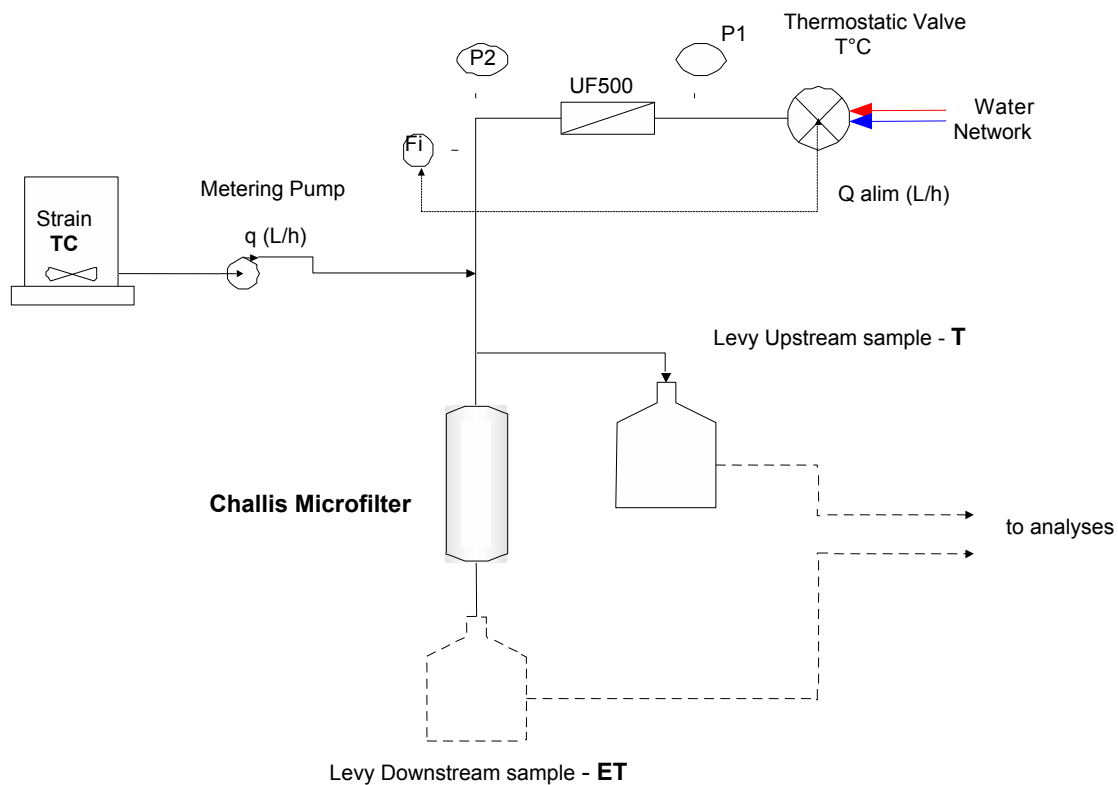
Thermostatic Valve
T°C

P2

P1

UF500

Water Network

Fi

Metering Pump

Q alim (L/h)

Strain
**TC**

q (L/h)

Levy Upstream sample - **T**

**Challis Microfilter**

to analyses

Levy Downstream sample - **ET**